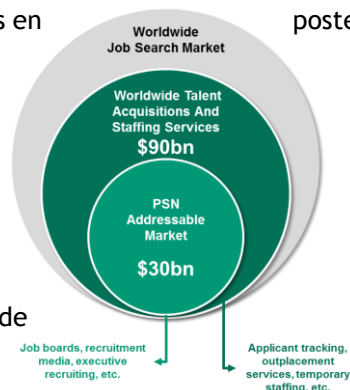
s en

poste

de

Worldwide Job Search Market

Worldwide Talent Acquisitions And Staffing Services

$90bn

PSN Addressable Market

$30bn

Job boards, recruitment media, executive recruiting, etc.

Applicant tracking, outplacement services, temporary staffing, etc.